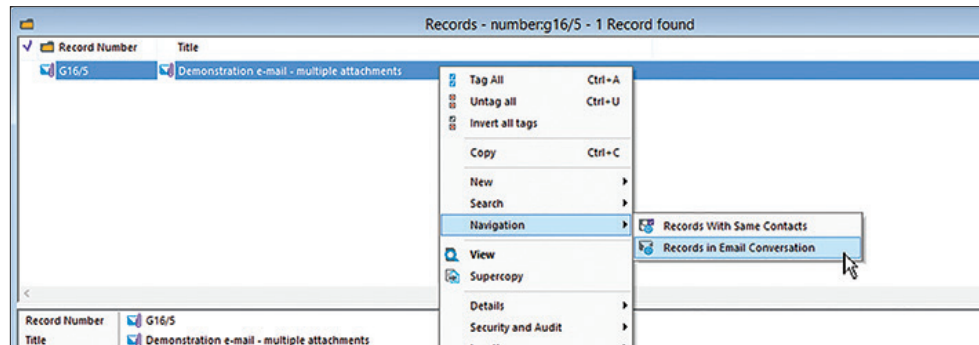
Records - number:g16/5 - 1 Record found

Record Number | Title

G16/5 Demonstration e-mail - multiple attachments

Tag All Ctrl+A
Untag all Ctrl+U
Invert all tags
Copy Ctrl+C
New
Search
Navigation
View
Supercopy
Details
Security and Audit

Records With Same Contacts
Records in Email Conversation

Record Number G16/5
Title Demonstration e-mail - multiple attachments